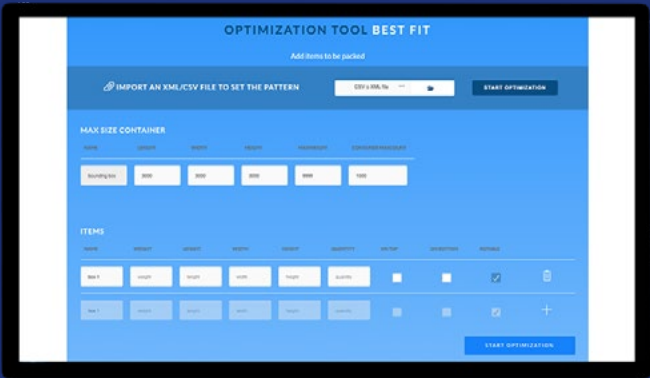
OPTIMIZATION TOOL BEST FIT

Add items to be packed

IMPORT AN XML/CSV FILE TO SET THE PATTERN

CSV o XML file

START OPTIMIZATION

MAX SIZE CONTAINER

| NAME | LENGTH | WIDTH | HEIGHT | MAXWEIGHT | CONTAINER MAXCOUNT |
|---|---|---|---|---|---|
| bounding box | 3000 | 2000 | 3000 | 9999 | 1000 |

ITEMS

| NAME | WEIGHT | LENGTH | WIDTH | HEIGHT | QUANTITY | ON TOP | ROTATION | ROTABLE |
|---|---|---|---|---|---|---|---|---|
| Box 1 | weight | length | width | height | quantity | | | |
| box 1 | weight | length | width | height | quantity | | | |

START OPTIMIZATION